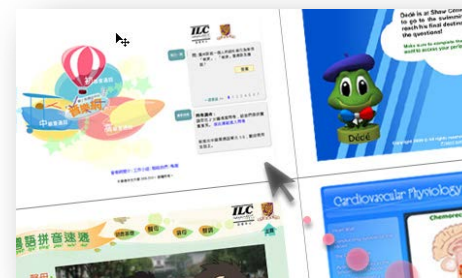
TLC

Décé is at Show Cen... to get his supplies for the ... reach his final destination ... the questions!

Make sure to complete ... ...ld to access your pers...

Décé

TLC

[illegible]拼音速遞

Cardiovascular Physiology

Chemorec...